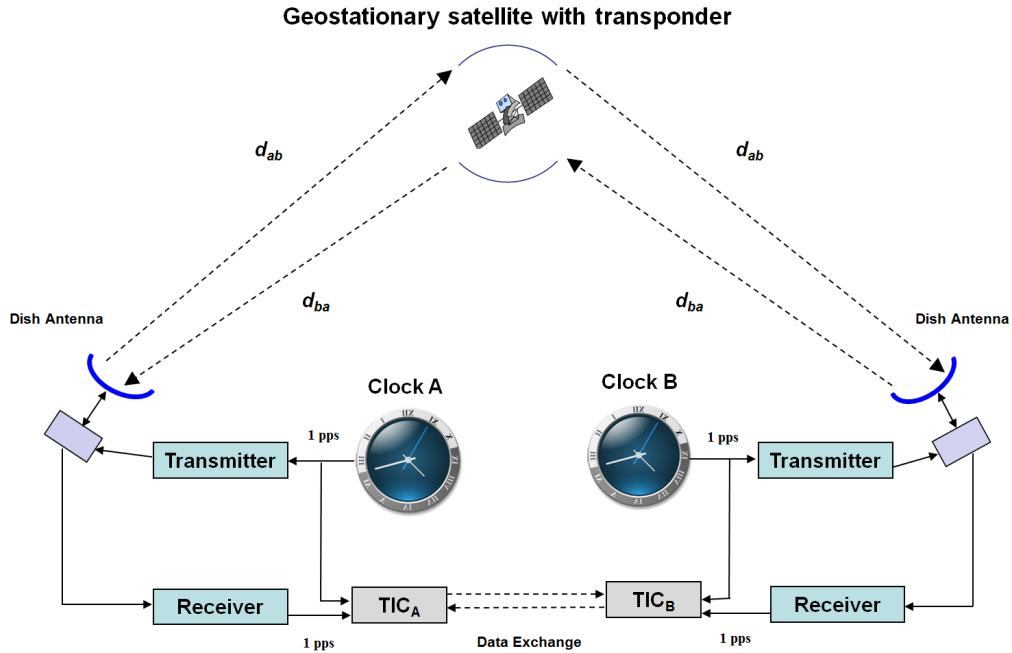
Geostationary satellite with transponder

$d_{ab}$

$d_{ab}$

$d_{ba}$

$d_{ba}$

Dish Antenna

Dish Antenna

Clock A

Clock B

1 pps

1 pps

Transmitter

Transmitter

Receiver

$TIC_A$

$TIC_B$

Receiver

1 pps

Data Exchange

1 pps